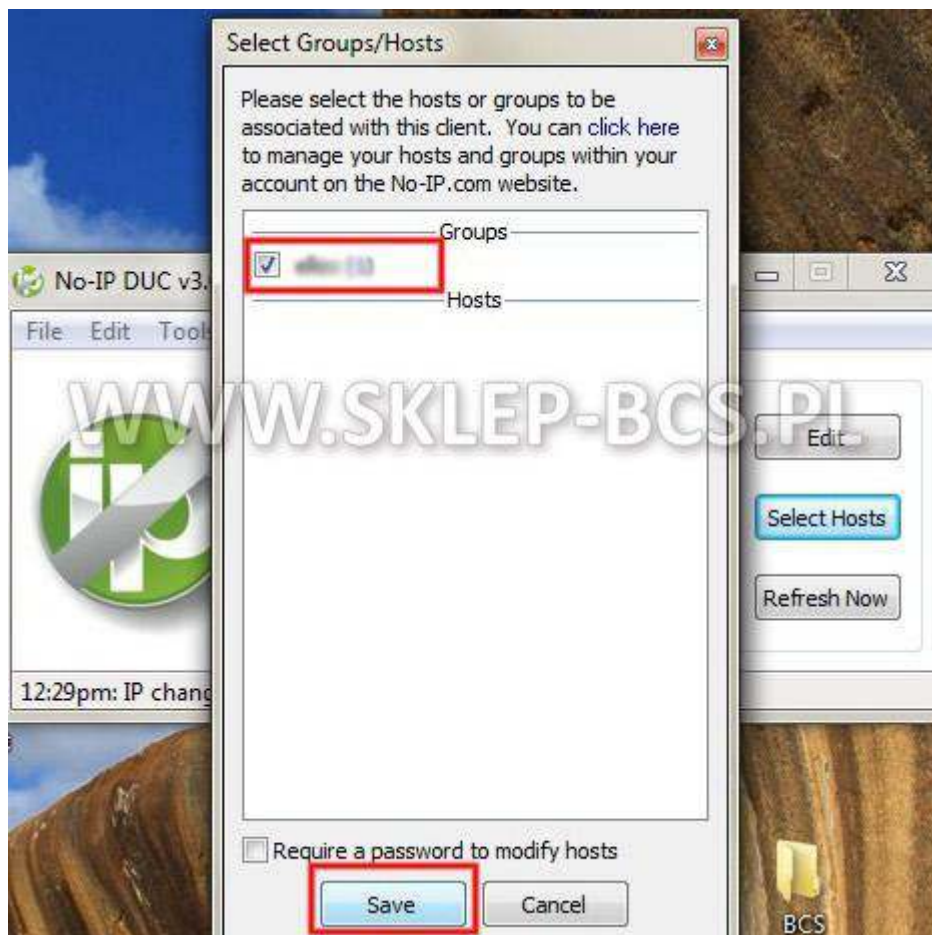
Select Groups/Hosts

Please select the hosts or groups to be associated with this client. You can click here to manage your hosts and groups within your account on the No-IP.com website.

Groups

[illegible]

Hosts

No-IP DUC v3.

File Edit Tools

WWW.SKLEP-BCS.PL

Edit

Select Hosts

Refresh Now

12:29pm: IP chang

Require a password to modify hosts

Save

Cancel

BCS